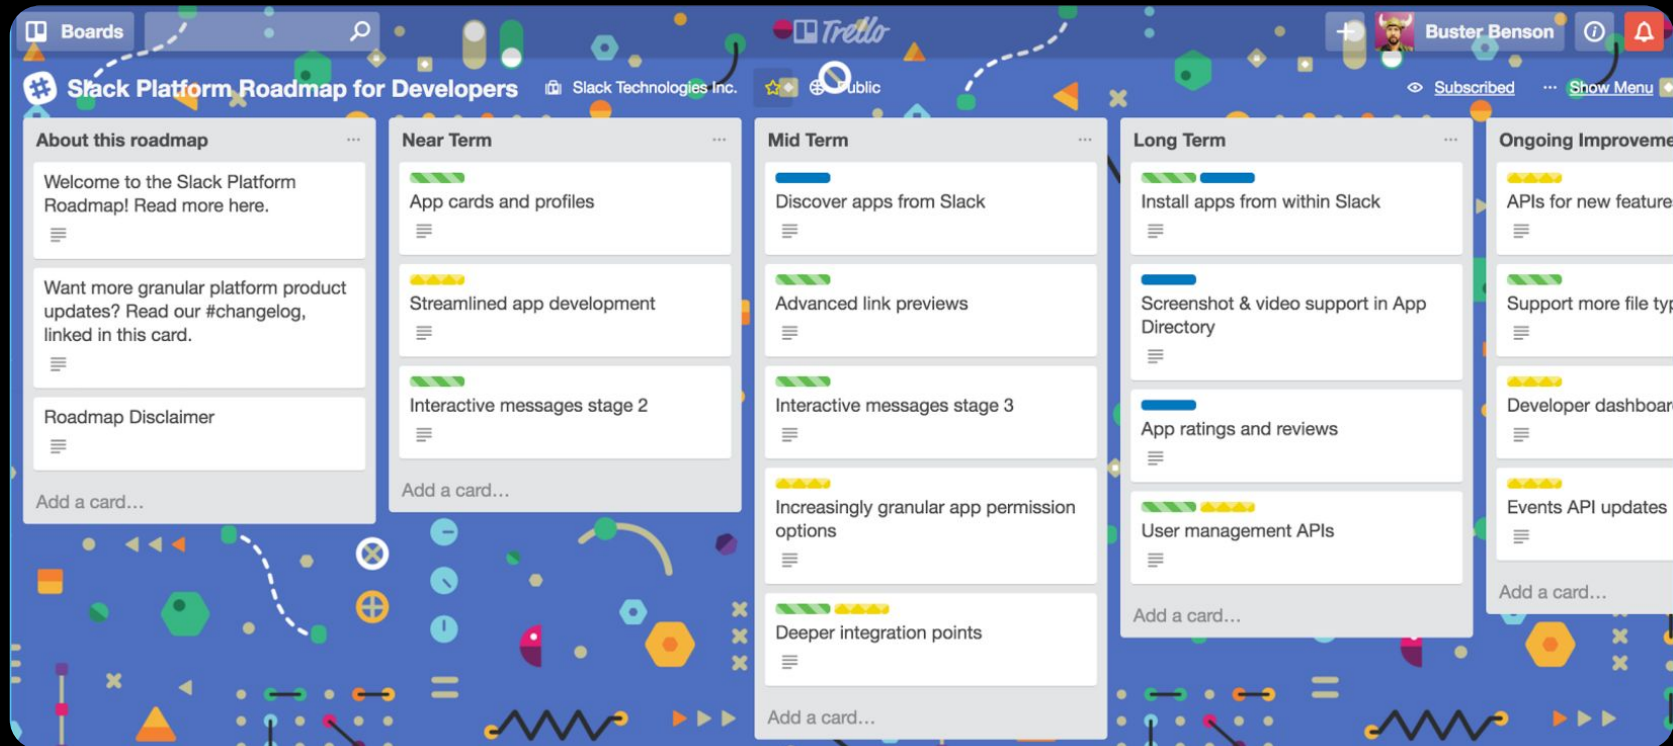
Boards

Trello

Buster Benson

Slack Platform Roadmap for Developers

Slack Technologies Inc.

Public

Subscribed

Show Menu

About this roadmap

Welcome to the Slack Platform Roadmap! Read more here.

Want more granular platform product updates? Read our #changelog, linked in this card.

Roadmap Disclaimer

Add a card…

Near Term

App cards and profiles

Streamlined app development

Interactive messages stage 2

Add a card…

Mid Term

Discover apps from Slack

Advanced link previews

Interactive messages stage 3

Increasingly granular app permission options

Deeper integration points

Add a card…

Long Term

Install apps from within Slack

Screenshot & video support in App Directory

App ratings and reviews

User management APIs

Add a card…

Ongoing Improveme

APIs for new feature

Support more file typ

Developer dashboar

Events API updates

Add a card…